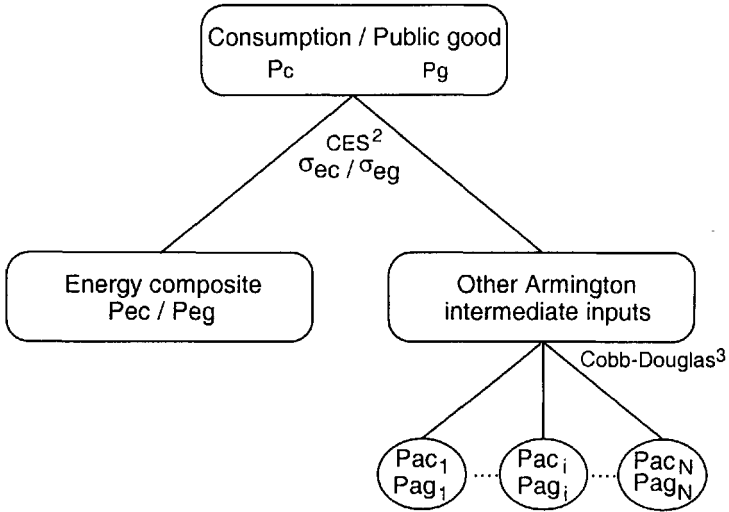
Consumption / Public good

Pc Pg

CES$^2$

$\sigma_{ec} / \sigma_{eg}$

Energy composite
Pec / Peg

Other Armington intermediate inputs

Cobb-Douglas$^3$

Pac$_1$
Pag$_1$

Pac$_i$
Pag$_i$

Pac$_N$
Pag$_N$